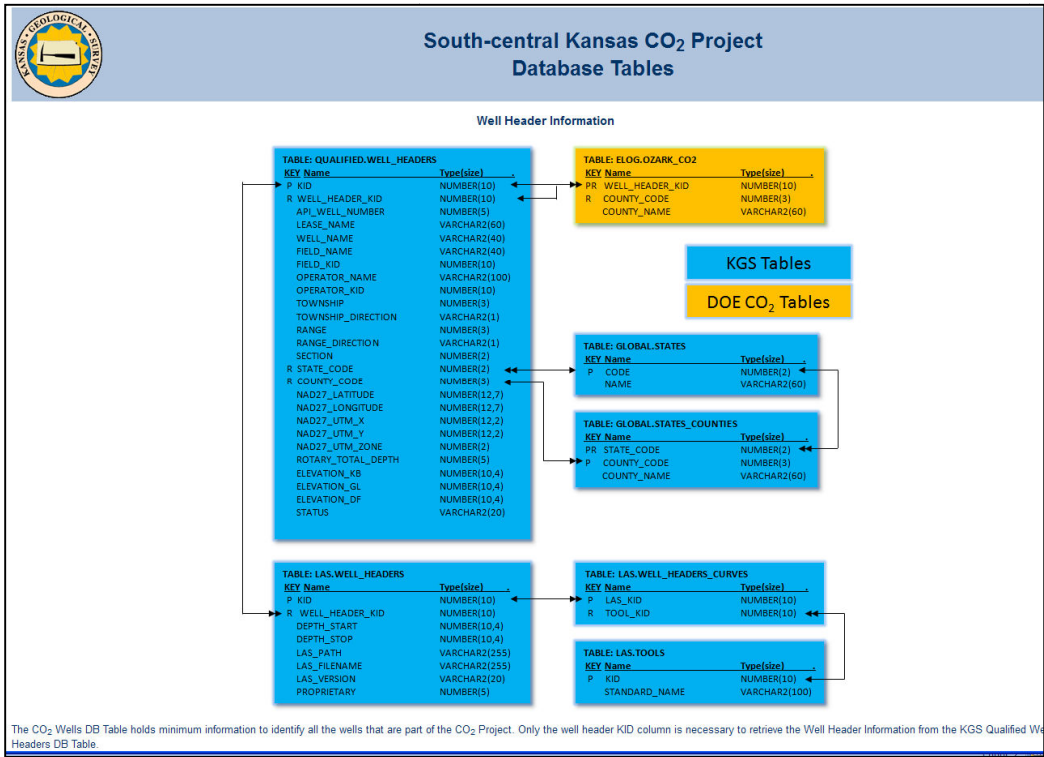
KANSAS GEOLOGICAL SURVEY

South-central Kansas $CO_2$ Project
Database Tables

Well Header Information

TABLE: QUALIFIED.WELL_HEADERS

| KEY | Name | Type(size) |
|---|---|---|
| P | KID | NUMBER(10) |
| R | WELL_HEADER_KID | NUMBER(10) |
| | API_WELL_NUMBER | NUMBER(5) |
| | LEASE_NAME | VARCHAR2(60) |
| | WELL_NAME | VARCHAR2(40) |
| | FIELD_NAME | VARCHAR2(40) |
| | FIELD_KID | NUMBER(10) |
| | OPERATOR_NAME | VARCHAR2(100) |
| | OPERATOR_KID | NUMBER(10) |
| | TOWNSHIP | NUMBER(3) |
| | TOWNSHIP_DIRECTION | VARCHAR2(1) |
| | RANGE | NUMBER(3) |
| | RANGE_DIRECTION | VARCHAR2(1) |
| | SECTION | NUMBER(2) |
| R | STATE_CODE | NUMBER(2) |
| R | COUNTY_CODE | NUMBER(3) |
| | NAD27_LATITUDE | NUMBER(12,7) |
| | NAD27_LONGITUDE | NUMBER(12,7) |
| | NAD27_UTM_X | NUMBER(12,2) |
| | NAD27_UTM_Y | NUMBER(12,2) |
| | NAD27_UTM_ZONE | NUMBER(2) |
| | ROTARY_TOTAL_DEPTH | NUMBER(5) |
| | ELEVATION_KB | NUMBER(10,4) |
| | ELEVATION_GL | NUMBER(10,4) |
| | ELEVATION_DF | NUMBER(10,4) |
| | STATUS | VARCHAR2(20) |

TABLE: ELOG.OZARK_CO2

| KEY | Name | Type(size) |
|---|---|---|
| PR | WELL_HEADER_KID | NUMBER(10) |
| R | COUNTY_CODE | NUMBER(3) |
| | COUNTY_NAME | VARCHAR2(60) |

KGS Tables

DOE $CO_2$ Tables

TABLE: GLOBAL.STATES

| KEY | Name | Type(size) |
|---|---|---|
| P | CODE | NUMBER(2) |
| | NAME | VARCHAR2(60) |

TABLE: GLOBAL.STATES_COUNTIES

| KEY | Name | Type(size) |
|---|---|---|
| PR | STATE_CODE | NUMBER(2) |
| P | COUNTY_CODE | NUMBER(3) |
| | COUNTY_NAME | VARCHAR2(60) |

TABLE: LAS.WELL_HEADERS

| KEY | Name | Type(size) |
|---|---|---|
| P | KID | NUMBER(10) |
| R | WELL_HEADER_KID | NUMBER(10) |
| | DEPTH_START | NUMBER(10,4) |
| | DEPTH_STOP | NUMBER(10,4) |
| | LAS_PATH | VARCHAR2(255) |
| | LAS_FILENAME | VARCHAR2(255) |
| | LAS_VERSION | VARCHAR2(20) |
| | PROPRIETARY | NUMBER(5) |

TABLE: LAS.WELL_HEADERS_CURVES

| KEY | Name | Type(size) |
|---|---|---|
| P | LAS_KID | NUMBER(10) |
| R | TOOL_KID | NUMBER(10) |

TABLE: LAS.TOOLS

| KEY | Name | Type(size) |
|---|---|---|
| P | KID | NUMBER(10) |
| | STANDARD_NAME | VARCHAR2(100) |

The $CO_2$ Wells DB Table holds minimum information to identify all the wells that are part of the $CO_2$ Project. Only the well header KID column is necessary to retrieve the Well Header Information from the KGS Qualified We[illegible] Headers DB Table.